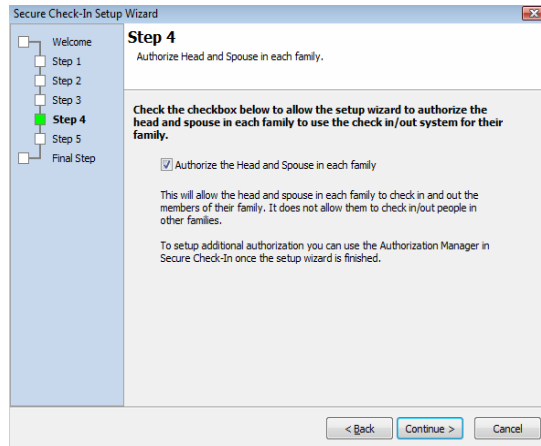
Secure Check-In Setup Wizard

Welcome
Step 1
Step 2
Step 3
Step 4
Step 5
Final Step

Step 4
Authorize Head and Spouse in each family.

Check the checkbox below to allow the setup wizard to authorize the head and spouse in each family to use the check in/out system for their family.

Authorize the Head and Spouse in each family

This will allow the head and spouse in each family to check in and out the members of their family. It does not allow them to check in/out people in other families.

To setup additional authorization you can use the Authorization Manager in Secure Check-In once the setup wizard is finished.

< Back
Continue >
Cancel